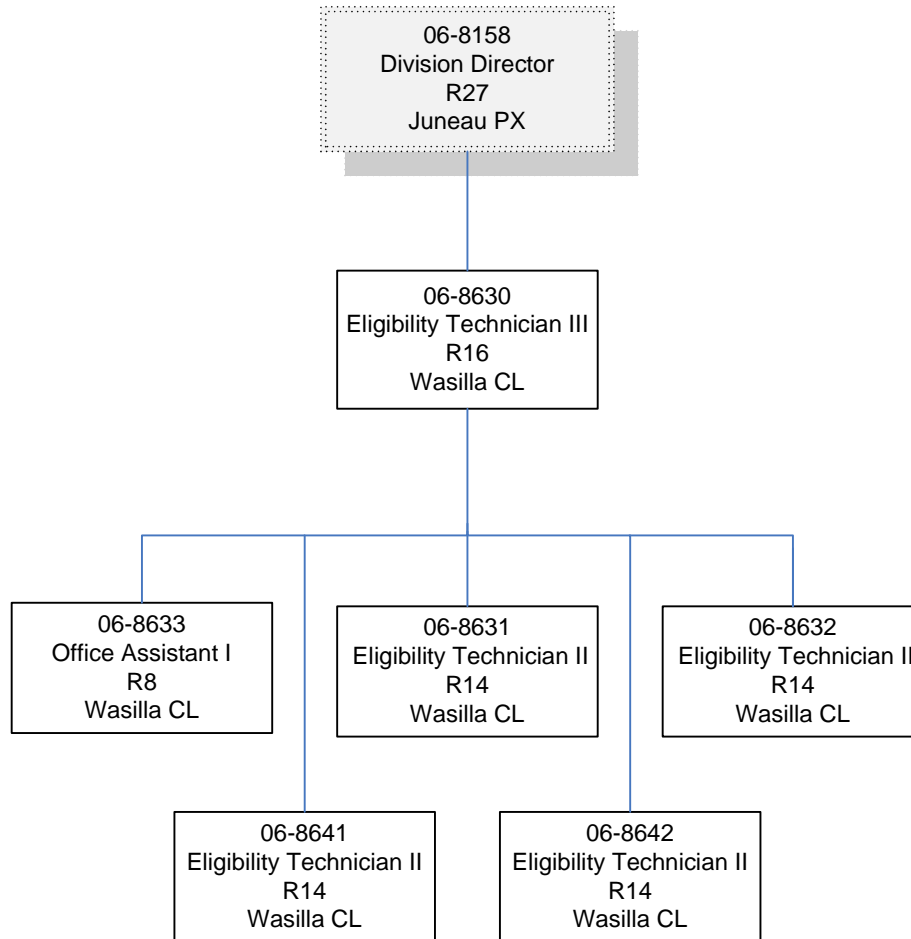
06-8158
Division Director
R27
Juneau PX

06-8630
Eligibility Technician III
R16
Wasilla CL

06-8633
Office Assistant I
R8
Wasilla CL

06-8631
Eligibility Technician II
R14
Wasilla CL

06-8632
Eligibility Technician II
R14
Wasilla CL

06-8641
Eligibility Technician II
R14
Wasilla CL

06-8642
Eligibility Technician II
R14
Wasilla CL